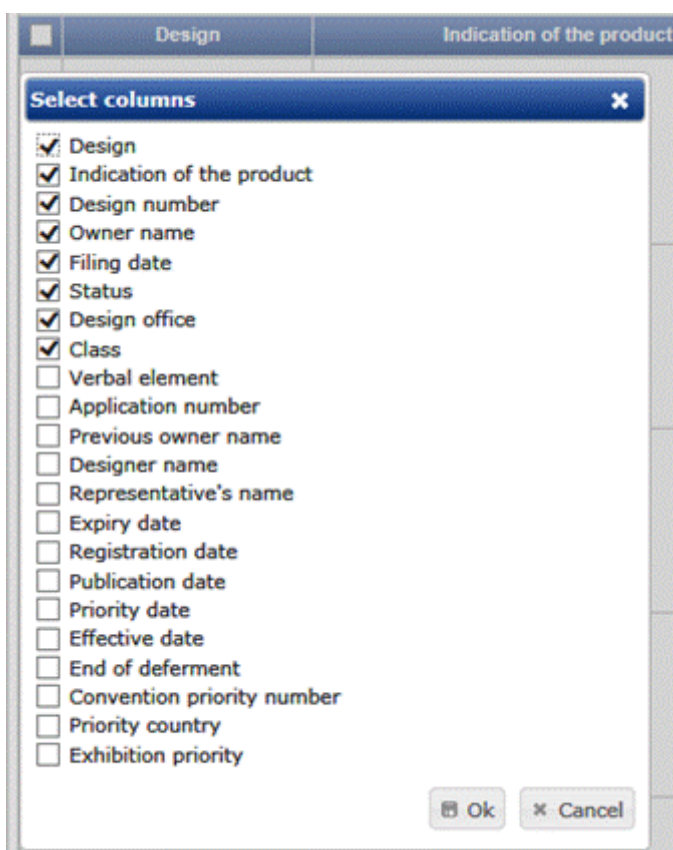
Design | Indication of the product

Select columns ×

☑ Design
☑ Indication of the product
☑ Design number
☑ Owner name
☑ Filing date
☑ Status
☑ Design office
☑ Class
☐ Verbal element
☐ Application number
☐ Previous owner name
☐ Designer name
☐ Representative's name
☐ Expiry date
☐ Registration date
☐ Publication date
☐ Priority date
☐ Effective date
☐ End of deferment
☐ Convention priority number
☐ Priority country
☐ Exhibition priority

Ok | × Cancel